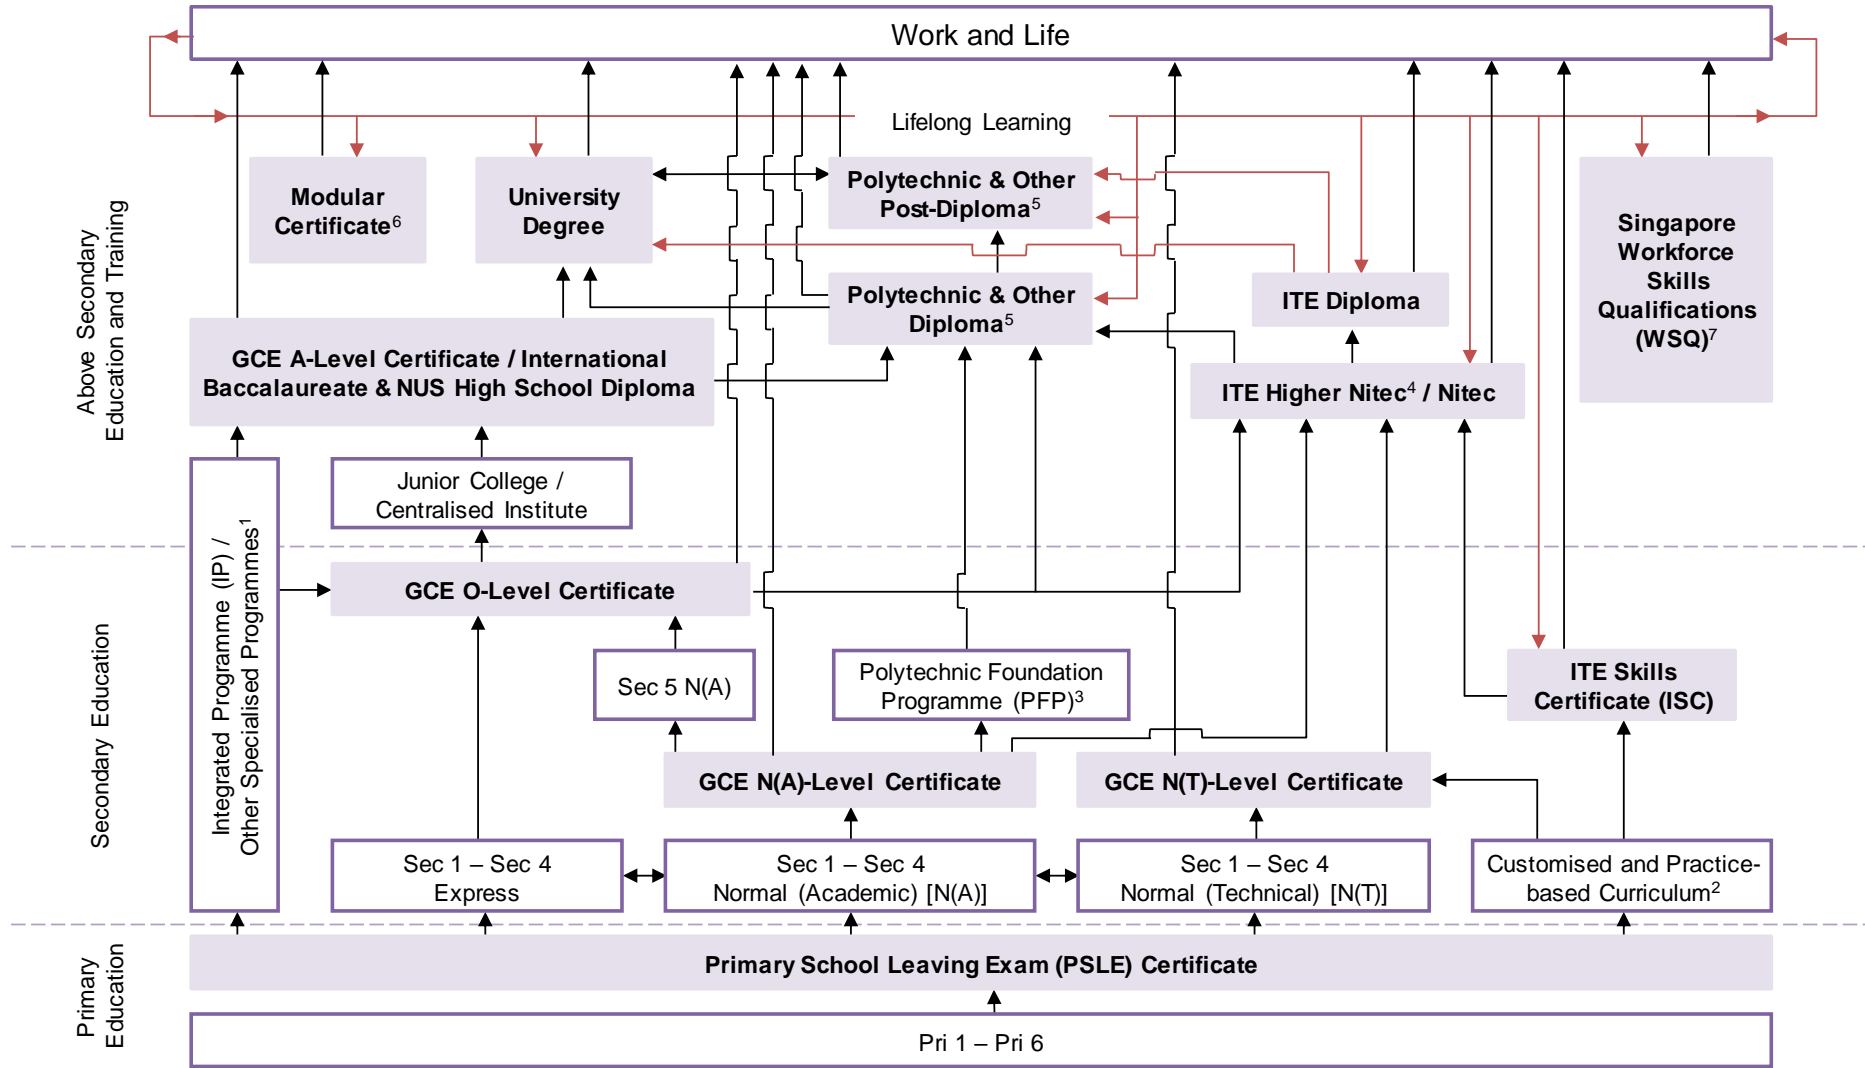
Work and Life

Lifelong Learning

Above Secondary Education and Training

Modular Certificate$^6$

University Degree

Polytechnic & Other Post-Diploma$^5$

Polytechnic & Other Diploma$^5$

ITE Diploma

Singapore Workforce Skills Qualifications (WSQ)$^7$

GCE A-Level Certificate / International Baccalaureate & NUS High School Diploma

ITE Higher Nitec$^4$ / Nitec

Junior College / Centralised Institute

Integrated Programme (IP) / Other Specialised Programmes$^1$

Secondary Education

GCE O-Level Certificate

Sec 5 N(A)

Polytechnic Foundation Programme (PFP)$^3$

ITE Skills Certificate (ISC)

GCE N(A)-Level Certificate

GCE N(T)-Level Certificate

Sec 1 – Sec 4 Express

Sec 1 – Sec 4 Normal (Academic) [N(A)]

Sec 1 – Sec 4 Normal (Technical) [N(T)]

Customised and Practice-based Curriculum$^2$

Primary Education

Primary School Leaving Exam (PSLE) Certificate

Pri 1 – Pri 6